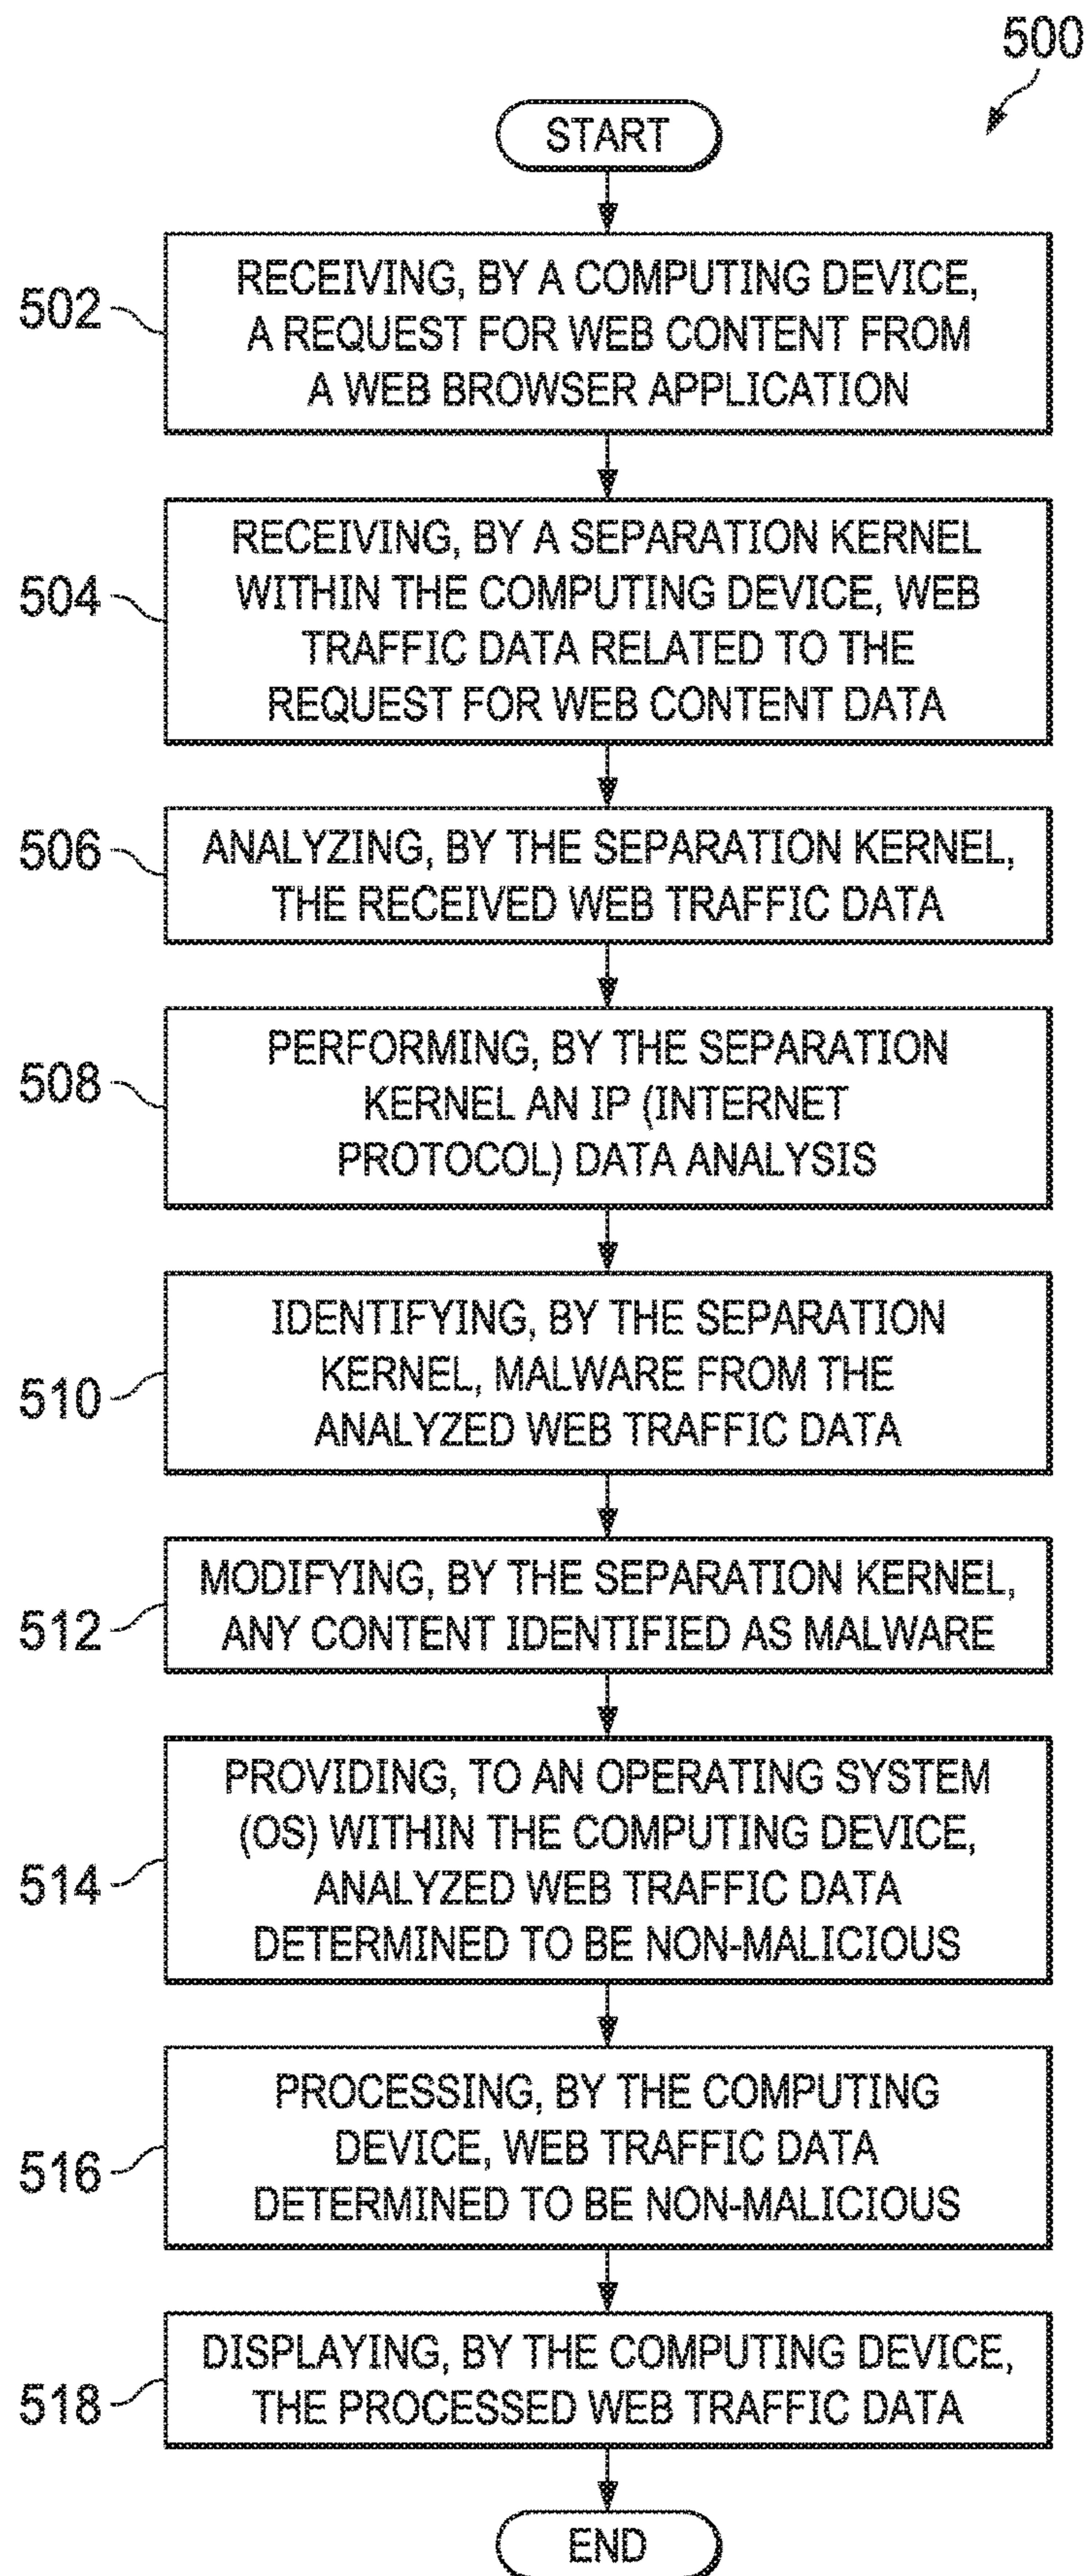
500

START

502 RECEIVING, BY A COMPUTING DEVICE, A REQUEST FOR WEB CONTENT FROM A WEB BROWSER APPLICATION

504 RECEIVING, BY A SEPARATION KERNEL WITHIN THE COMPUTING DEVICE, WEB TRAFFIC DATA RELATED TO THE REQUEST FOR WEB CONTENT DATA

506 ANALYZING, BY THE SEPARATION KERNEL, THE RECEIVED WEB TRAFFIC DATA

508 PERFORMING, BY THE SEPARATION KERNEL AN IP (INTERNET PROTOCOL) DATA ANALYSIS

510 IDENTIFYING, BY THE SEPARATION KERNEL, MALWARE FROM THE ANALYZED WEB TRAFFIC DATA

512 MODIFYING, BY THE SEPARATION KERNEL, ANY CONTENT IDENTIFIED AS MALWARE

514 PROVIDING, TO AN OPERATING SYSTEM (OS) WITHIN THE COMPUTING DEVICE, ANALYZED WEB TRAFFIC DATA DETERMINED TO BE NON-MALICIOUS

516 PROCESSING, BY THE COMPUTING DEVICE, WEB TRAFFIC DATA DETERMINED TO BE NON-MALICIOUS

518 DISPLAYING, BY THE COMPUTING DEVICE, THE PROCESSED WEB TRAFFIC DATA

END